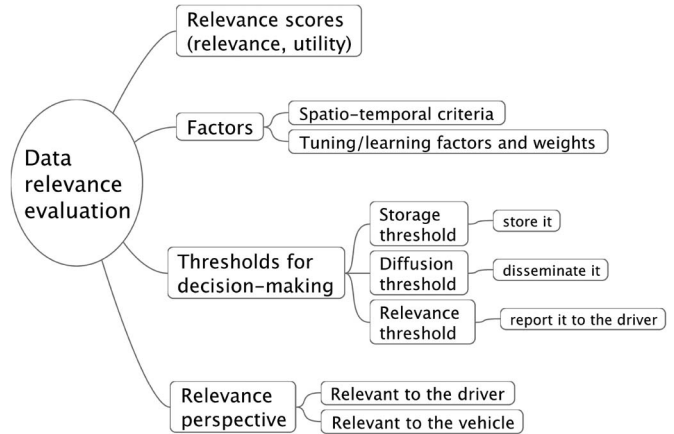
Data relevance evaluation

Relevance scores (relevance, utility)

Factors
Spatio-temporal criteria
Tuning/learning factors and weights

Thresholds for decision-making
Storage threshold
store it
Diffusion threshold
disseminate it
Relevance threshold
report it to the driver

Relevance perspective
Relevant to the driver
Relevant to the vehicle